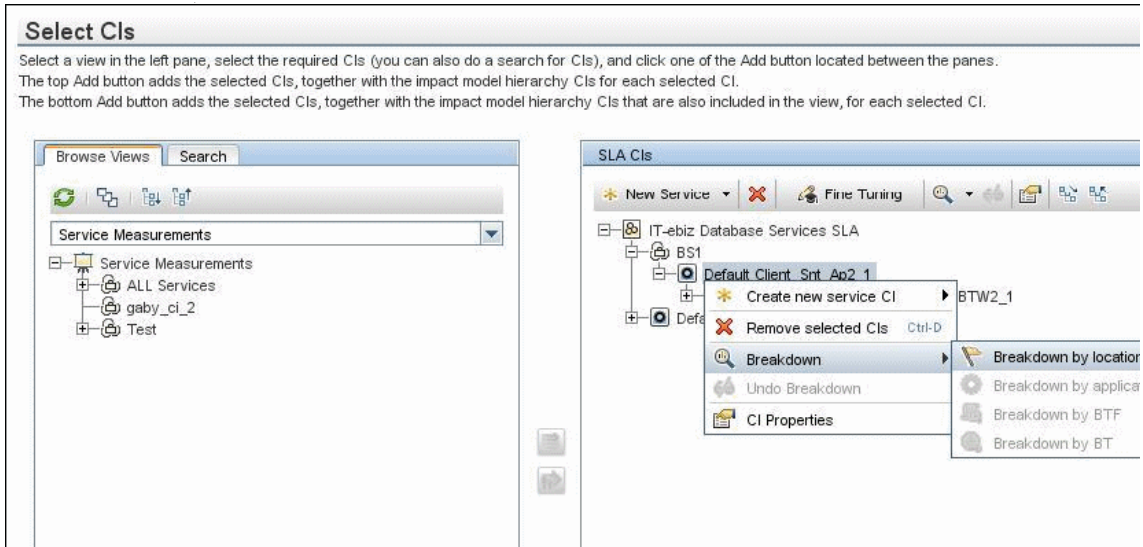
Select CIs

Select a view in the left pane, select the required CIs (you can also do a search for CIs), and click one of the Add button located between the panes.
The top Add button adds the selected CIs, together with the impact model hierarchy CIs for each selected CI.
The bottom Add button adds the selected CIs, together with the impact model hierarchy CIs that are also included in the view, for each selected CI.

Browse Views | Search

Service Measurements

Service Measurements
ALL Services
gaby_ci_2
Test

SLA CIs

New Service | Fine Tuning

IT-ebiz Database Services SLA
BS1
Default Client_Snt_Ap2_1
BTW2_1
Defa

Create new service CI
Remove selected CIs Ctrl-D
Breakdown
Undo Breakdown
CI Properties

Breakdown by location
Breakdown by applica
Breakdown by BTF
Breakdown by BT